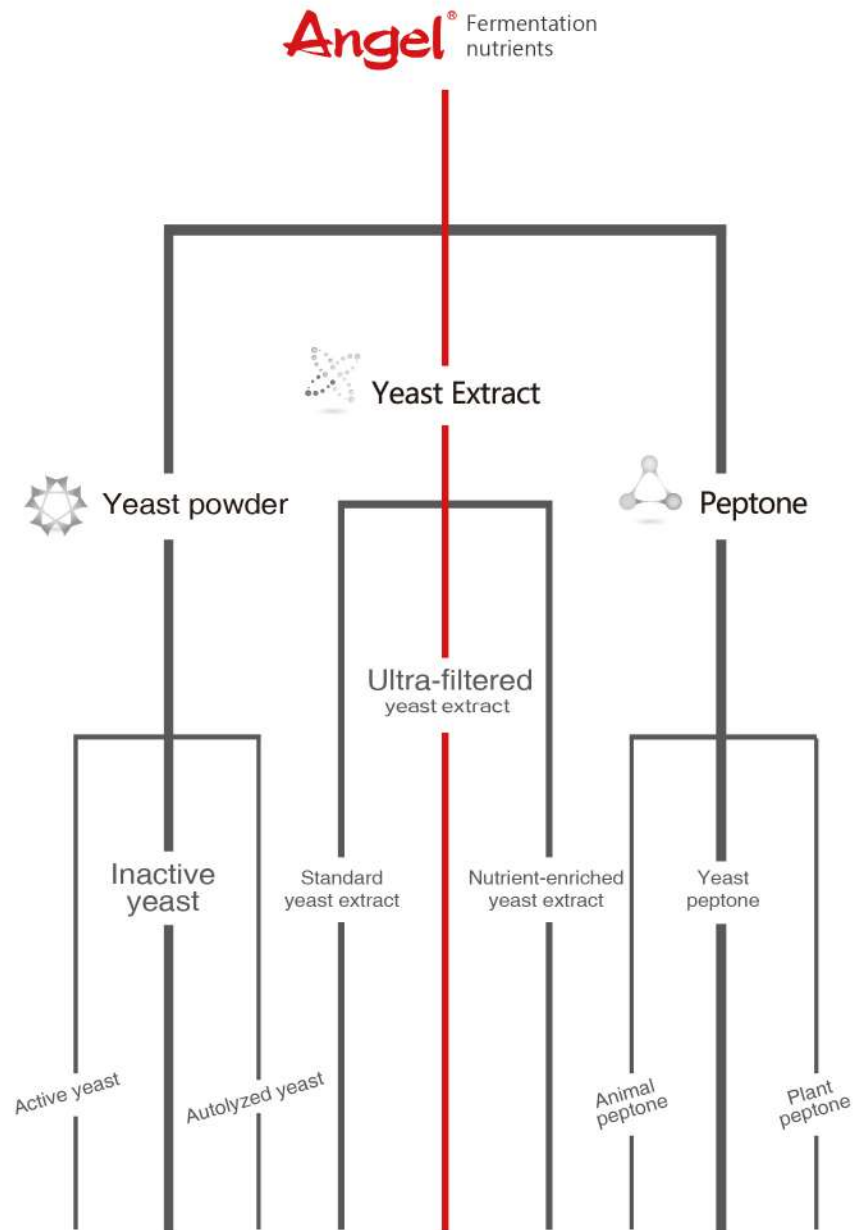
Angel® Fermentation nutrients

Yeast Extract

Yeast powder

Peptone

Ultra-filtered yeast extract

Inactive yeast

Standard yeast extract

Nutrient-enriched yeast extract

Yeast peptone

Active yeast

Autolyzed yeast

Animal peptone

Plant peptone